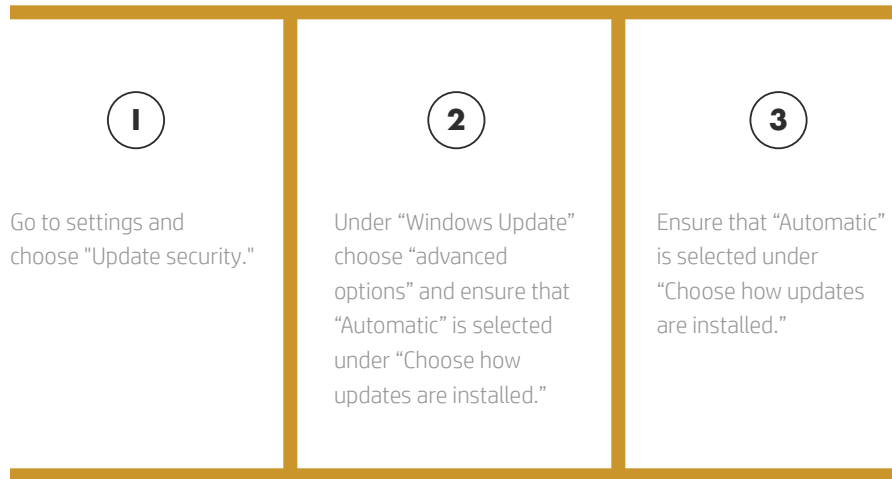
1

Go to settings and choose "Update security."

2

Under “Windows Update” choose “advanced options” and ensure that “Automatic” is selected under “Choose how updates are installed.”

3

Ensure that “Automatic” is selected under “Choose how updates are installed.”